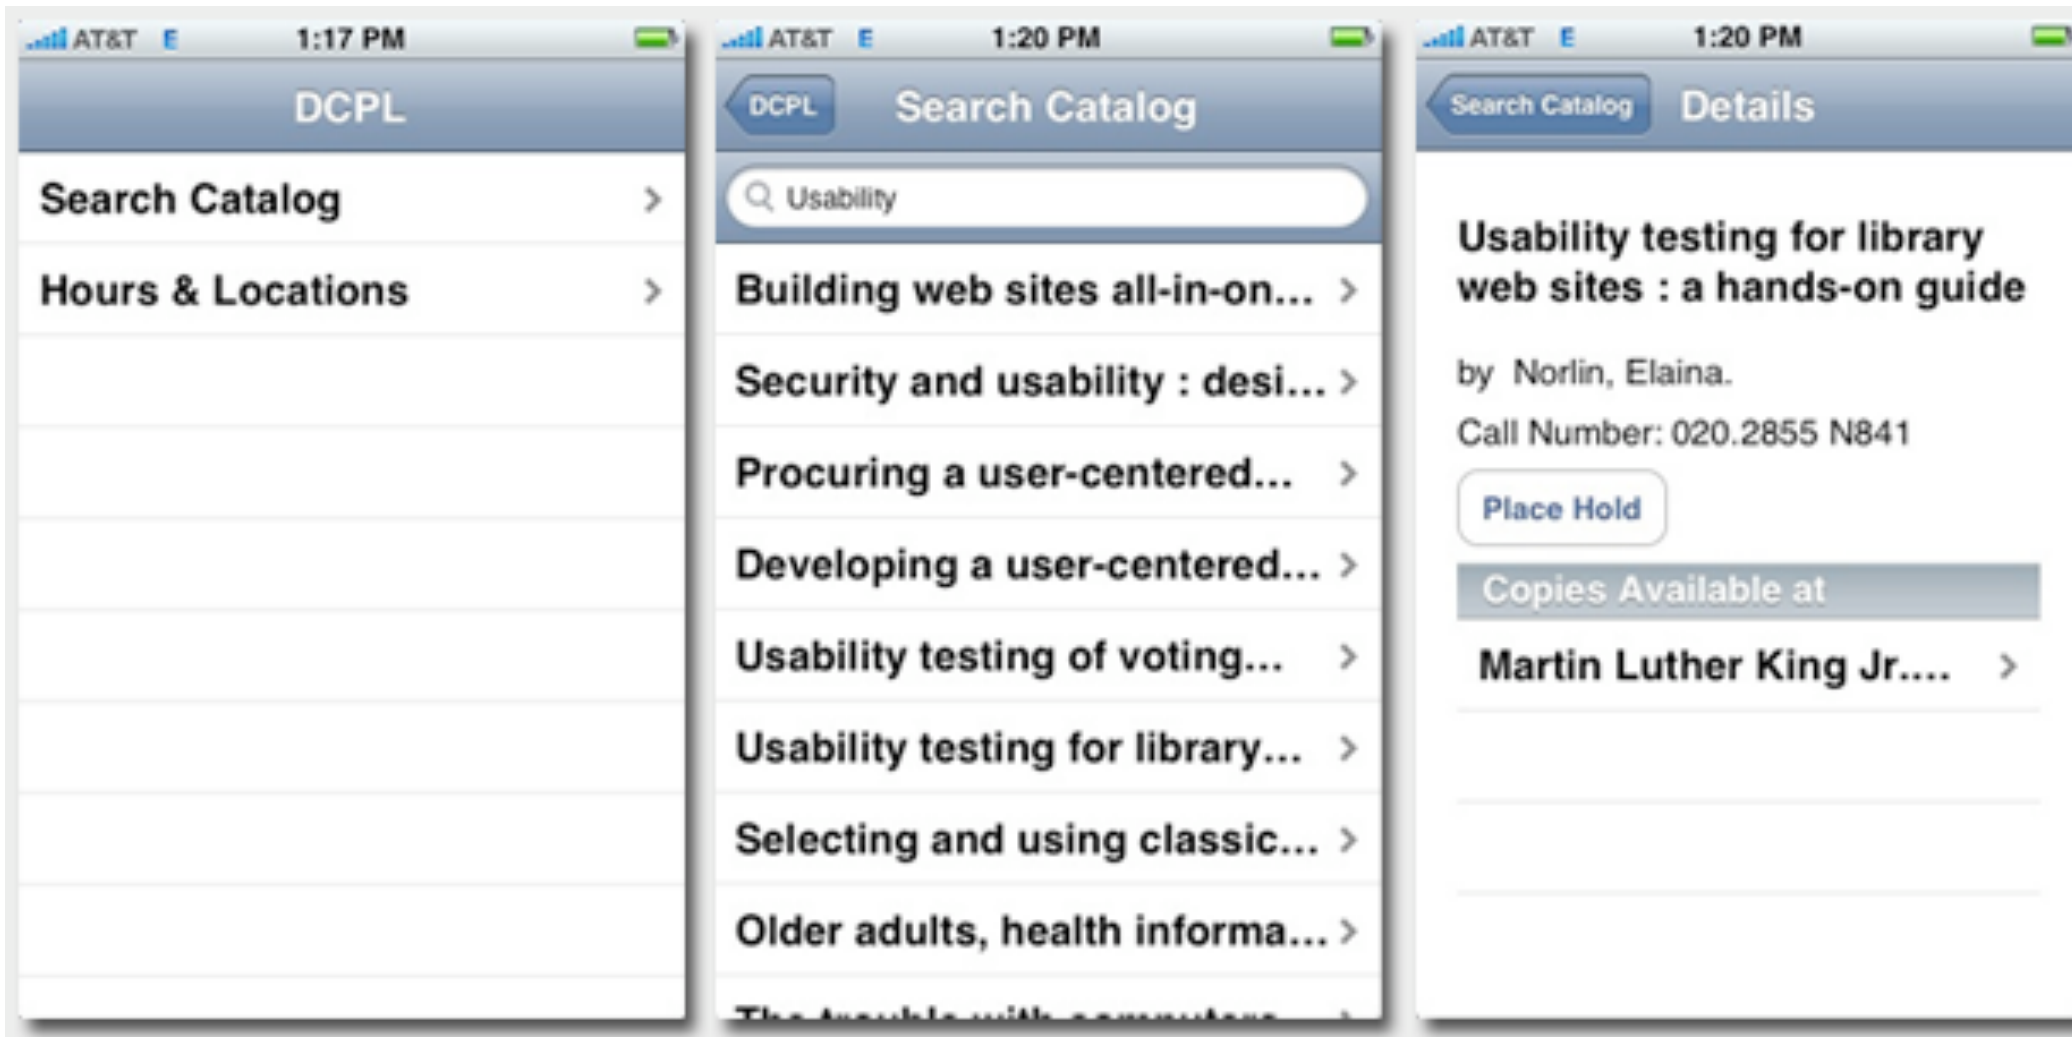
AT&T E 1:17 PM

DCPL

Search Catalog

Hours & Locations

AT&T E 1:20 PM

DCPL Search Catalog

Usability

Building web sites all-in-on...

Security and usability : desi...

Procuring a user-centered...

Developing a user-centered...

Usability testing of voting...

Usability testing for library...

Selecting and using classic...

Older adults, health informa...

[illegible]

AT&T E 1:20 PM

Search Catalog Details

Usability testing for library web sites : a hands-on guide

by Norlin, Elaina.

Call Number: 020.2855 N841

Place Hold

Copies Available at

Martin Luther King Jr....